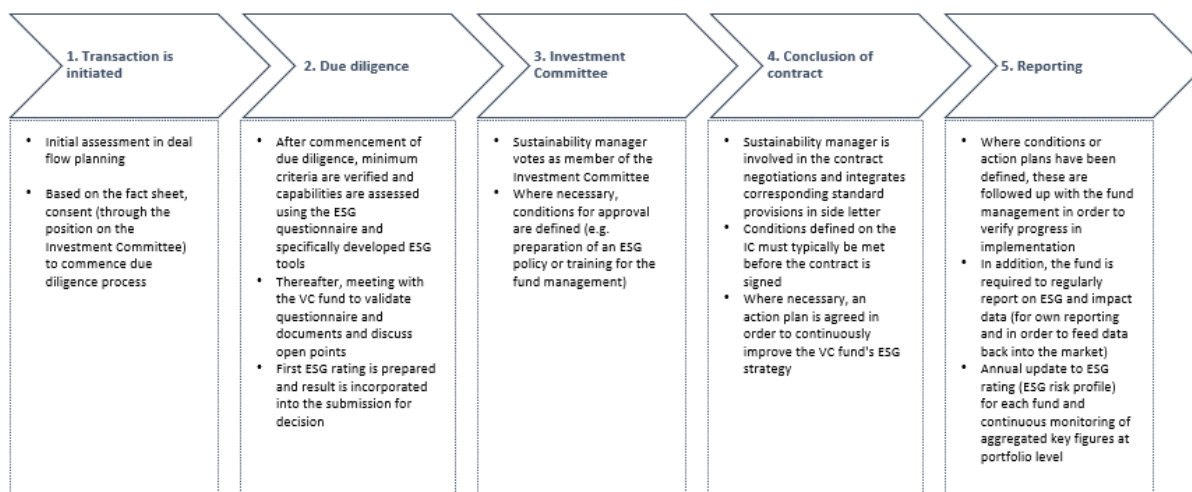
1. Transaction is initiated

2. Due diligence

3. Investment Committee

4. Conclusion of contract

5. Reporting

• Initial assessment in deal flow planning

• Based on the fact sheet, consent (through the position on the Investment Committee) to commence due diligence process

• After commencement of due diligence, minimum criteria are verified and capabilities are assessed using the ESG questionnaire and specifically developed ESG tools
• Thereafter, meeting with the VC fund to validate questionnaire and documents and discuss open points
• First ESG rating is prepared and result is incorporated into the submission for decision

• Sustainability manager votes as member of the Investment Committee
• Where necessary, conditions for approval are defined (e.g. preparation of an ESG policy or training for the fund management)

• Sustainability manager is involved in the contract negotiations and integrates corresponding standard provisions in side letter
• Conditions defined on the IC must typically be met before the contract is signed
• Where necessary, an action plan is agreed in order to continuously improve the VC fund's ESG strategy

• Where conditions or action plans have been defined, these are followed up with the fund management in order to verify progress in implementation
• In addition, the fund is required to regularly report on ESG and impact data (for own reporting and in order to feed data back into the market)
• Annual update to ESG rating (ESG risk profile) for each fund and continuous monitoring of aggregated key figures at portfolio level